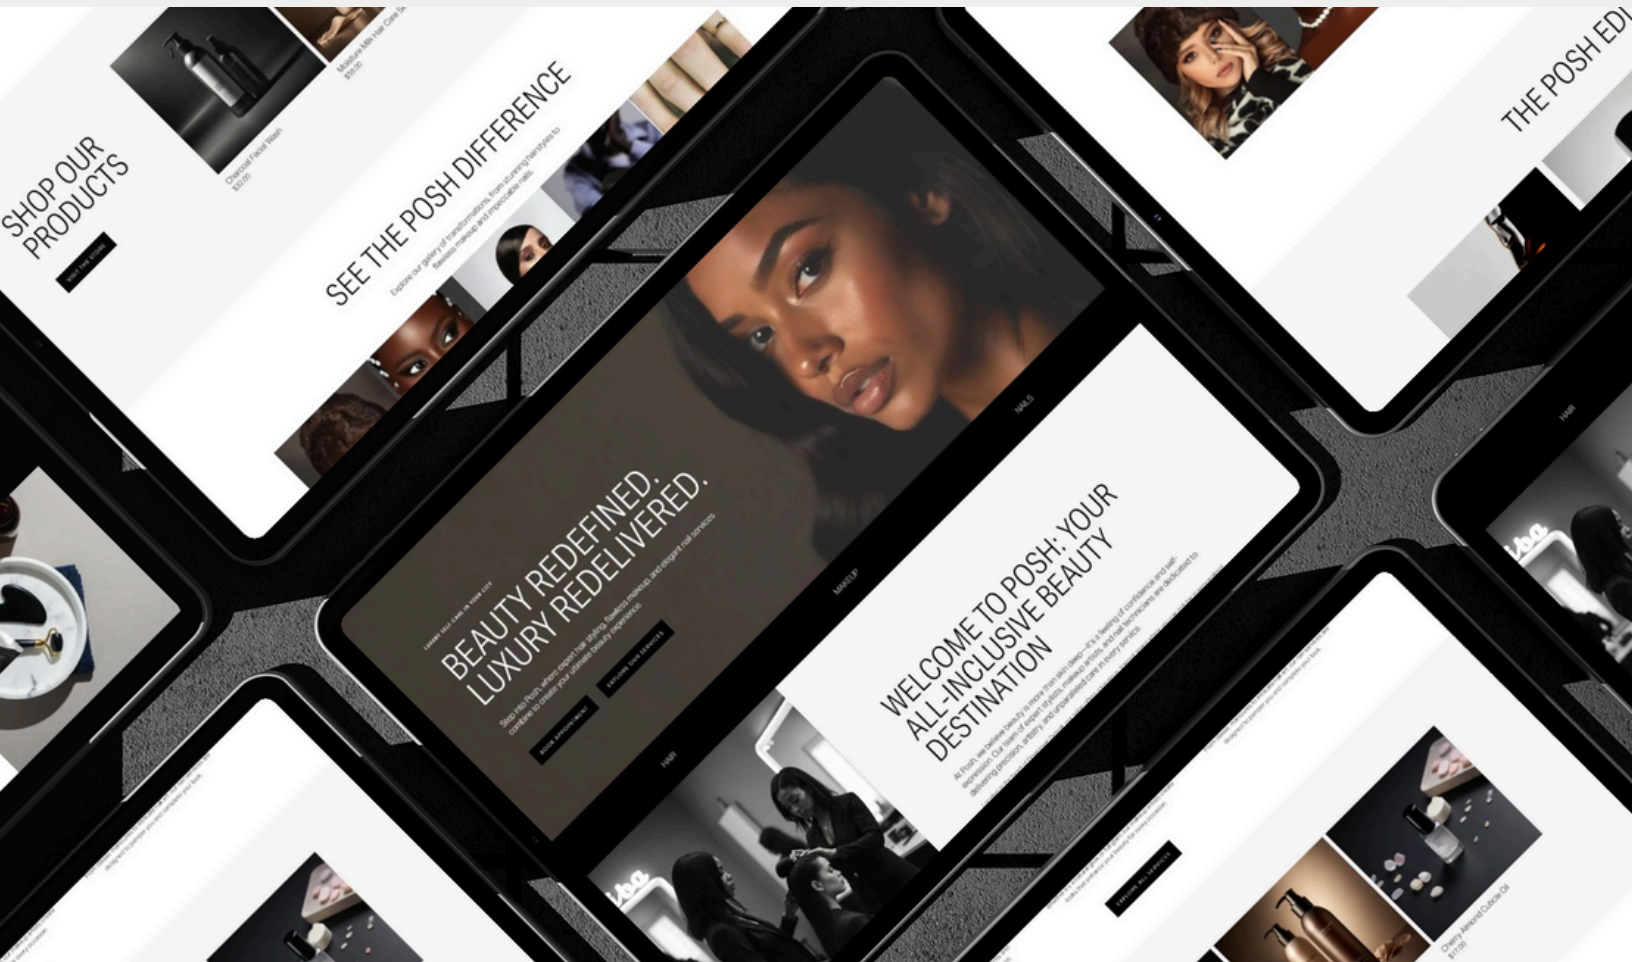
SHOP OUR PRODUCTS

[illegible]

Charcoal Facial Wash
$32.00

Moisture Milk Hair Care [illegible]
$38.00

SEE THE POSH DIFFERENCE

Explore our gallery of transformations, from stunning hairstyles to flawless makeup and impeccable nails.

THE POSH ED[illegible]

LUXURY SELF CARE IN YOUR CITY

BEAUTY REDEFINED. LUXURY REDELIVERED.

Step into Posh, where expert hair styling, flawless makeup, and elegant nail services combine to create your ultimate beauty experience.

BOOK APPOINTMENT

EXPLORE OUR SERVICES

NAILS

MAKEUP

HAIR

HAIR

WELCOME TO POSH: YOUR ALL-INCLUSIVE BEAUTY DESTINATION

At Posh, we believe beauty is more than skin deep—it's a feeling of confidence and self-expression. Our team of expert stylists, makeup artists, and nail technicians are dedicated to delivering precision, artistry, and personalized care in every service.

EXPLORE ALL SERVICES

Cherry Almond Cuticle Oil
$17.00